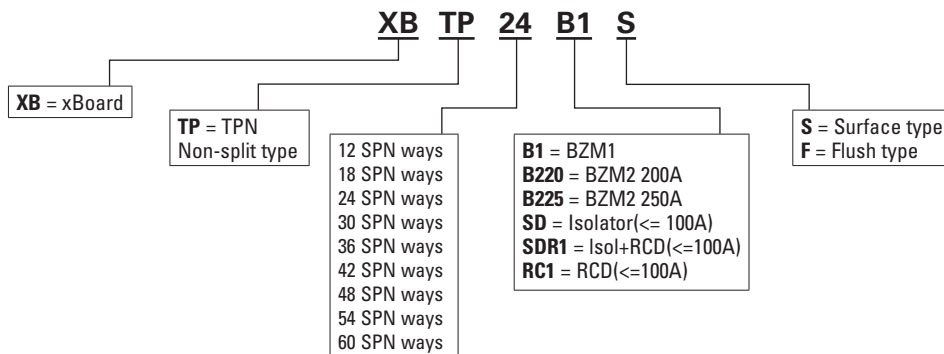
XB TP 24 B1 S

XB = xBoard

TP = TPN
Non-split type

12 SPN ways
18 SPN ways
24 SPN ways
30 SPN ways
36 SPN ways
42 SPN ways
48 SPN ways
54 SPN ways
60 SPN ways

B1 = BZM1
B220 = BZM2 200A
B225 = BZM2 250A
SD = Isolator(<= 100A)
SDR1 = Isol+RCD(<=100A)
RC1 = RCD(<=100A)

S = Surface type
F = Flush type